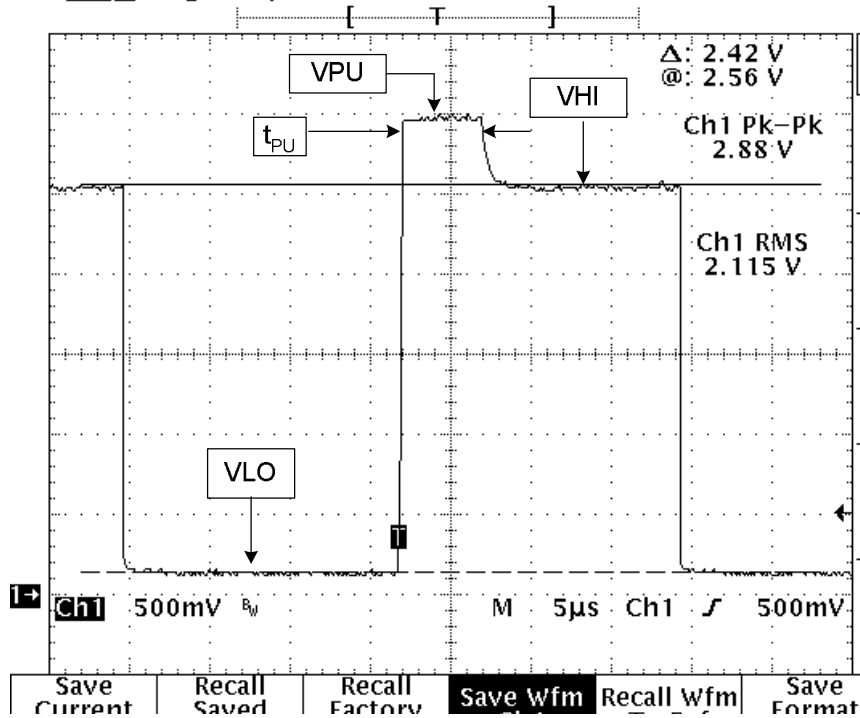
T

Δ: 2.42 V
@: 2.56 V

VPU

VHI

$t_{PU}$

Ch1 Pk–Pk
2.88 V

Ch1 RMS
2.115 V

VLO

T

1→ Ch1 500mV BW M 5µs Ch1 ∫ 500mV

Save Current | Recall Saved | Recall Factory | Save Wfm | Recall Wfm | Save Format